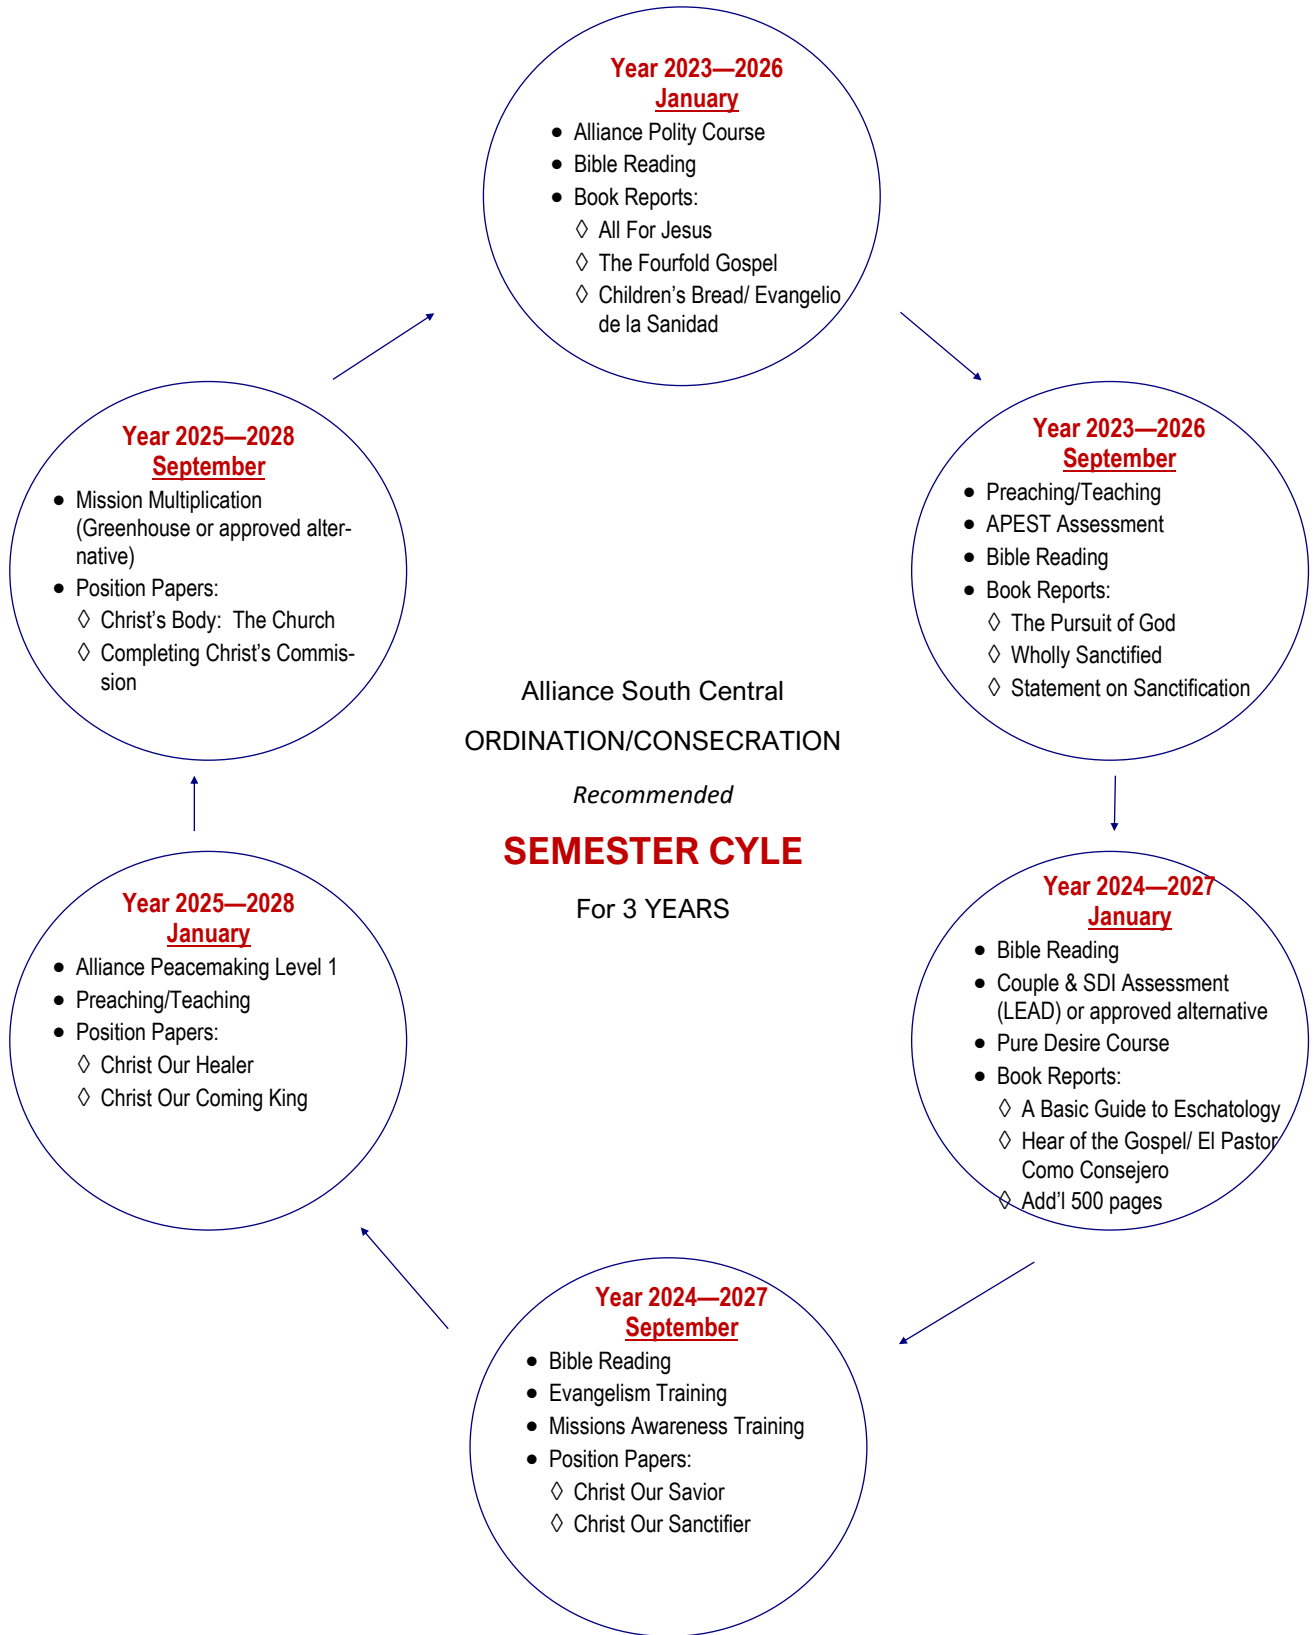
Year 2023—2026
January

- Alliance Polity Course
- Bible Reading
- Book Reports:
  ◊ All For Jesus
  ◊ The Fourfold Gospel
  ◊ Children's Bread/ Evangelio de la Sanidad

Year 2023—2026
September

- Preaching/Teaching
- APEST Assessment
- Bible Reading
- Book Reports:
  ◊ The Pursuit of God
  ◊ Wholly Sanctified
  ◊ Statement on Sanctification

Year 2024—2027
January

- Bible Reading
- Couple & SDI Assessment (LEAD) or approved alternative
- Pure Desire Course
- Book Reports:
  ◊ A Basic Guide to Eschatology
  ◊ Hear of the Gospel/ El Pastor Como Consejero
  ◊ Add'l 500 pages

Year 2024—2027
September

- Bible Reading
- Evangelism Training
- Missions Awareness Training
- Position Papers:
  ◊ Christ Our Savior
  ◊ Christ Our Sanctifier

Year 2025—2028
January

- Alliance Peacemaking Level 1
- Preaching/Teaching
- Position Papers:
  ◊ Christ Our Healer
  ◊ Christ Our Coming King

Year 2025—2028
September

- Mission Multiplication (Greenhouse or approved alternative)
- Position Papers:
  ◊ Christ's Body: The Church
  ◊ Completing Christ's Commission

Alliance South Central

ORDINATION/CONSECRATION

Recommended

SEMESTER CYLE

For 3 YEARS